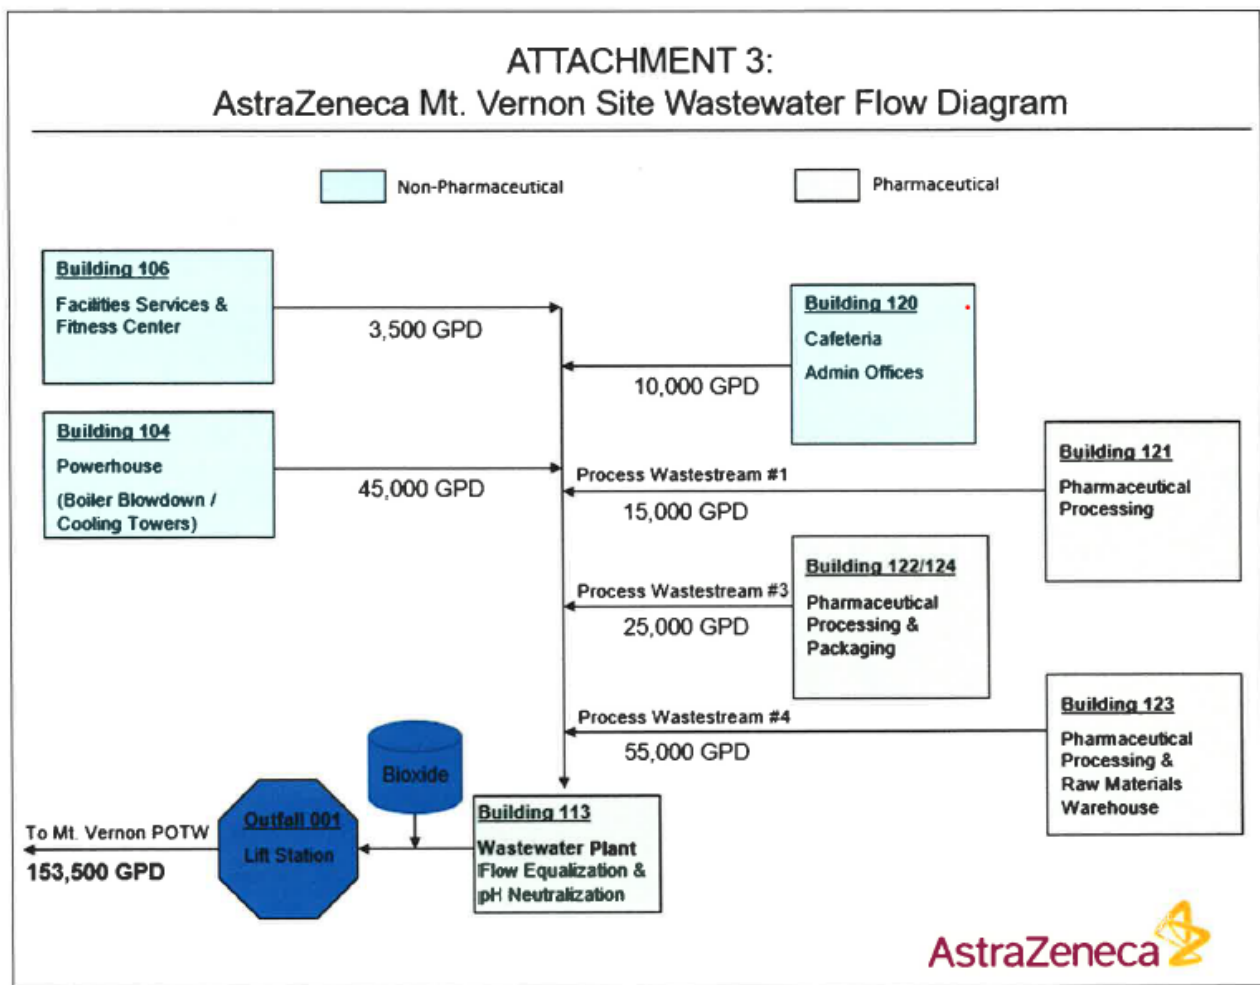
ATTACHMENT 3:
AstraZeneca Mt. Vernon Site Wastewater Flow Diagram

Non-Pharmaceutical

Pharmaceutical

Building 106
Facilities Services & Fitness Center

3,500 GPD

Building 120
Cafeteria
Admin Offices

10,000 GPD

Building 104
Powerhouse
(Boiler Blowdown / Cooling Towers)

45,000 GPD

Process Wastestream #1
15,000 GPD

Building 121
Pharmaceutical Processing

Process Wastestream #3
25,000 GPD

Building 122/124
Pharmaceutical Processing & Packaging

Process Wastestream #4
55,000 GPD

Building 123
Pharmaceutical Processing & Raw Materials Warehouse

Bioxide

Outfall 001
Lift Station

To Mt. Vernon POTW
153,500 GPD

Building 113
Wastewater Plant
Flow Equalization & pH Neutralization

AstraZeneca